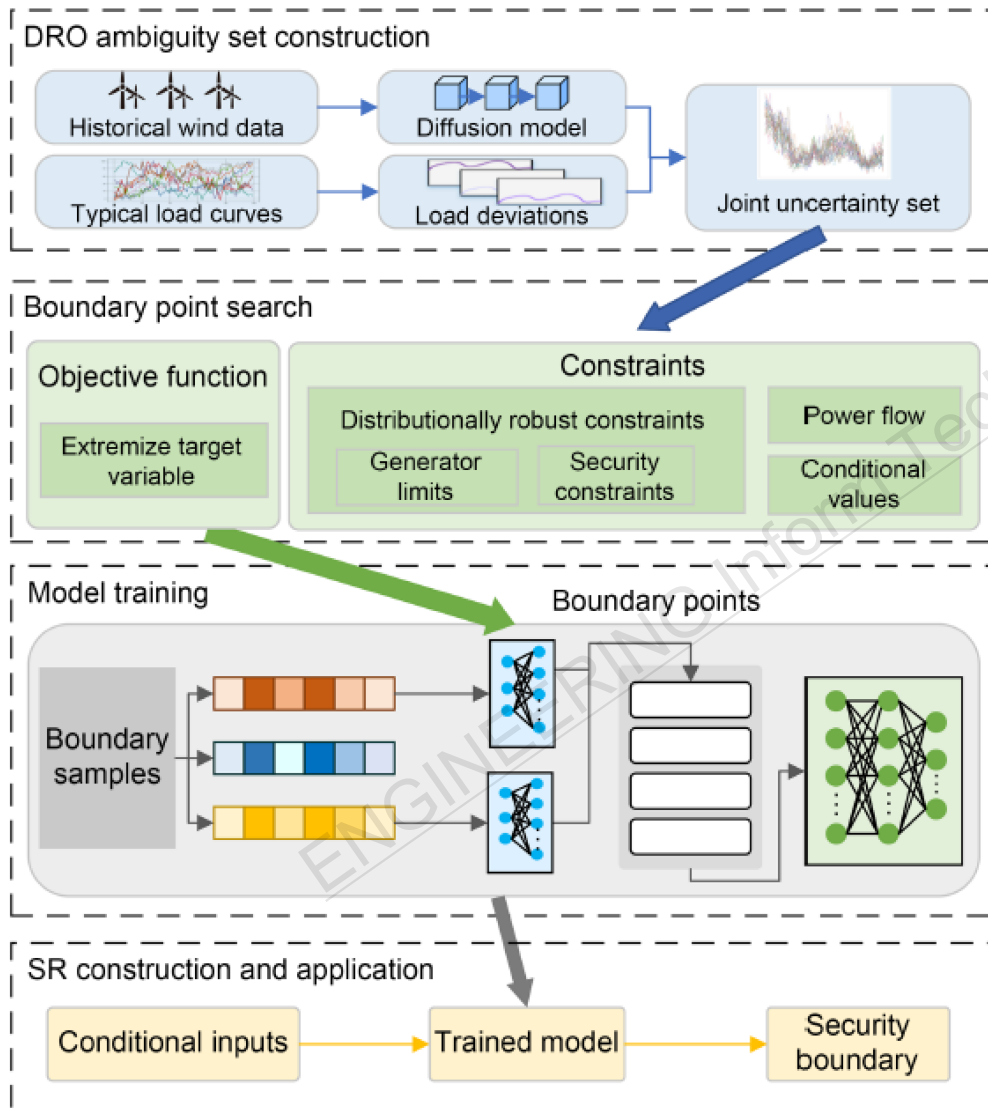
DRO ambiguity set construction

Historical wind data

Diffusion model

Typical load curves

Load deviations

Joint uncertainty set

Boundary point search

Objective function

Extremize target variable

Constraints

Distributionally robust constraints

Generator limits

Security constraints

Power flow

Conditional values

Model training

Boundary points

Boundary samples

SR construction and application

Conditional inputs

Trained model

Security boundary

ENGINEERING Inform Tec